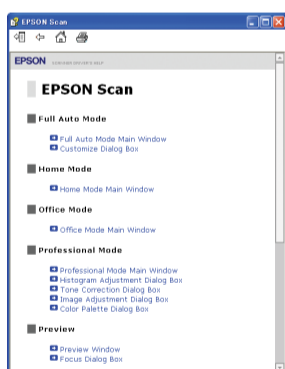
EPSON Scan

EPSON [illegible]

EPSON Scan

Full Auto Mode

Full Auto Mode Main Window
Customize Dialog Box

Home Mode

Home Mode Main Window

Office Mode

Office Mode Main Window

Professional Mode

Professional Mode Main Window
Histogram Adjustment Dialog Box
Tone Correction Dialog Box
Image Adjustment Dialog Box
Color Palette Dialog Box

Preview

Preview Window
Focus Dialog Box